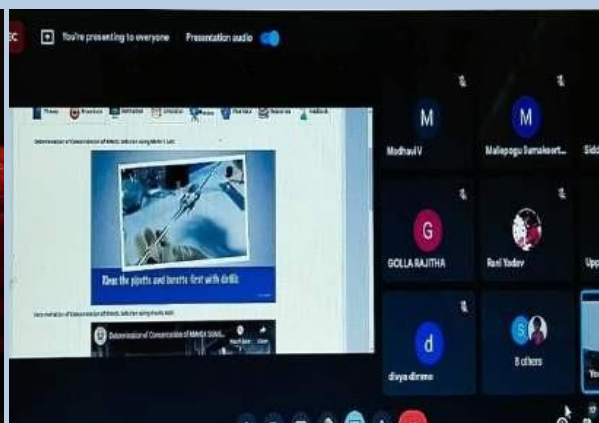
You're presenting to everyone Presentation audio

Theory Procedure Animation Simulation Video Practice Resources Feedback

Determination of Concentration of KMnO4 Solution using Mohr's Salt

Rinse the pipette and burette first with distilled...

Determination of Concentration of KMnO4 Solution using Mohr's Salt

Determination of Concentration of KMnO4 Solu...

M Madhavi V

M Mallepogu Ramakoteswararao

Sido

G GOLLA RAJITHA

Ravi Yadav

Upp

d divya dirremo

8 others

You